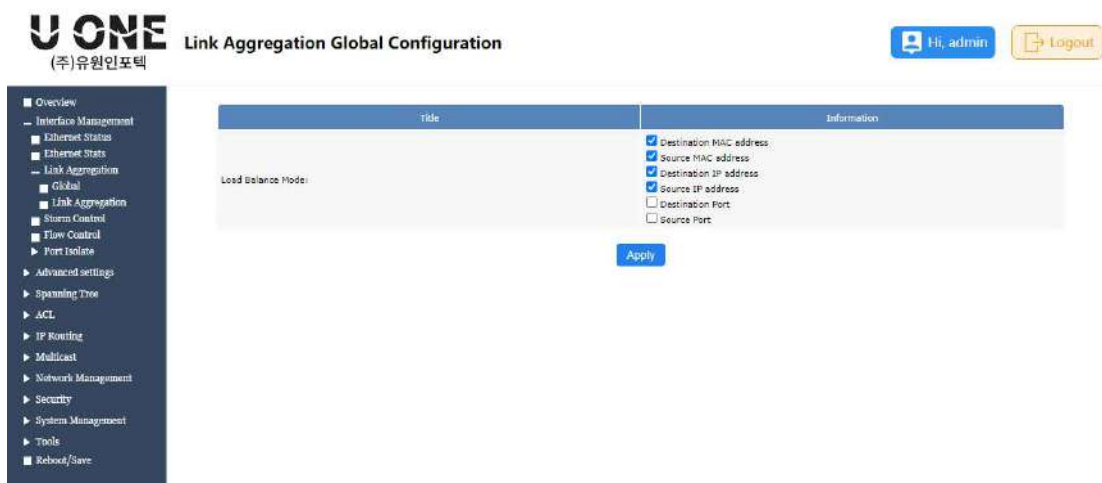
U ONE
(주)유원인포텍

Link Aggregation Global Configuration

Hi, admin
Logout

Overview
Interface Management
Ethernet Status
Ethernet Stats
Link Aggregation
Global
Link Aggregation
Storm Control
Flow Control
Port Isolate
Advanced settings
Spanning Tree
ACL
IP Routing
Multicast
Network Management
Security
System Management
Tools
Reboot/Save

| Title | Information |
|---|---|
| Load Balance Mode: | Destination MAC address<br>Source MAC address<br>Destination IP address<br>Source IP address<br>Destination Port<br>Source Port |

Apply